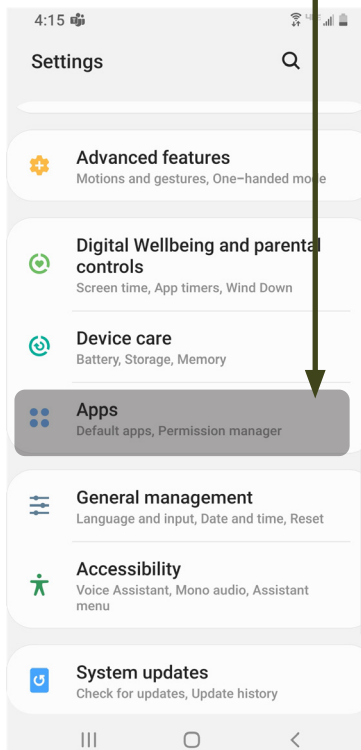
4:15

Settings

Advanced features
Motions and gestures, One-handed mode

Digital Wellbeing and parental controls
Screen time, App timers, Wind Down

Device care
Battery, Storage, Memory

Apps
Default apps, Permission manager

General management
Language and input, Date and time, Reset

Accessibility
Voice Assistant, Mono audio, Assistant menu

System updates
Check for updates, Update history